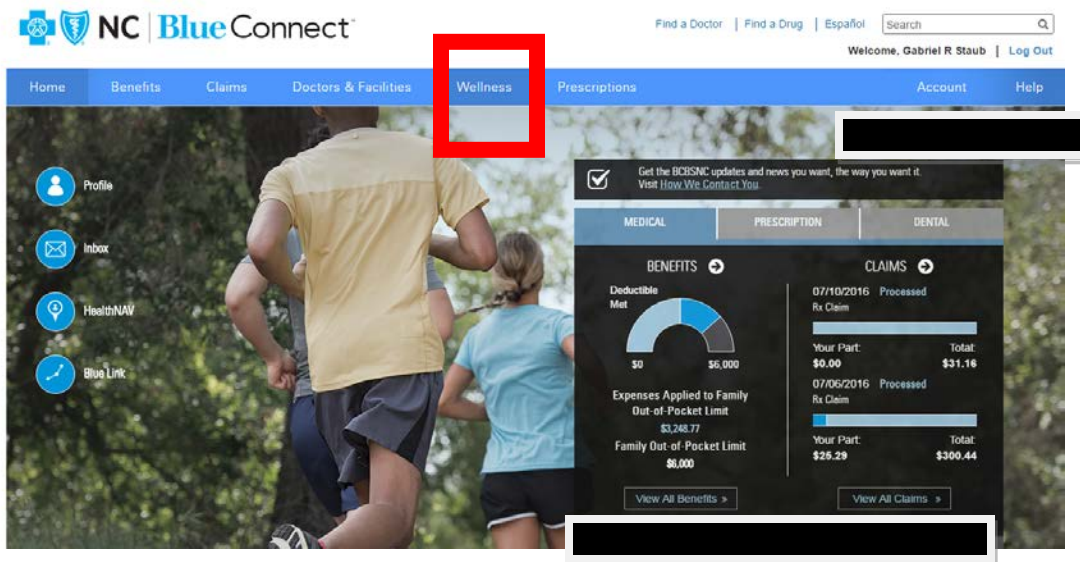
NC | Blue Connect

Find a Doctor | Find a Drug | Español
Search
Welcome, Gabriel R Staub | Log Out

Home Benefits Claims Doctors & Facilities Wellness Prescriptions Account Help

Profile

Inbox

HealthNAV

Blue Link

Get the BCBSNC updates and news you want, the way you want it. Visit How We Contact You.

MEDICAL PRESCRIPTION DENTAL

BENEFITS

Deductible Met

$0 $6,000

Expenses Applied to Family Out-of-Pocket Limit
$3,248.77
Family Out-of-Pocket Limit
$6,000

View All Benefits »

CLAIMS

07/10/2016 Processed
Rx Claim

Your Part: $0.00
Total: $31.16

07/06/2016 Processed
Rx Claim

Your Part: $25.29
Total: $300.44

View All Claims »